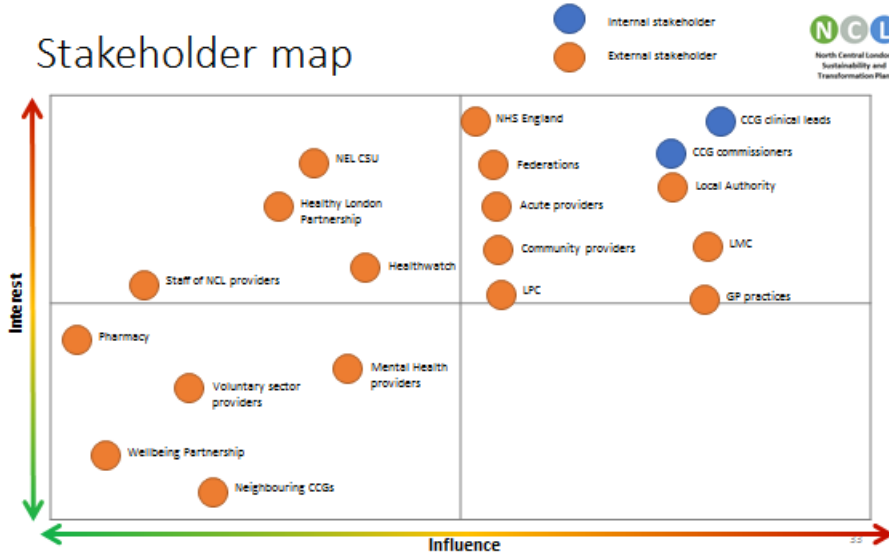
Stakeholder map

Internal stakeholder

External stakeholder

NCL
North Central London Sustainability and Transformation Plan

NHS England

CCG clinical leads

NEL CSU

CCG commissioners

Federations

Local Authority

Healthy London Partnership

Acute providers

Community providers

LMC

Healthwatch

Staff of NCL providers

LPC

GP practices

Pharmacy

Mental Health providers

Voluntary sector providers

Wellbeing Partnership

Neighbouring CCGs

Interest

Influence

33